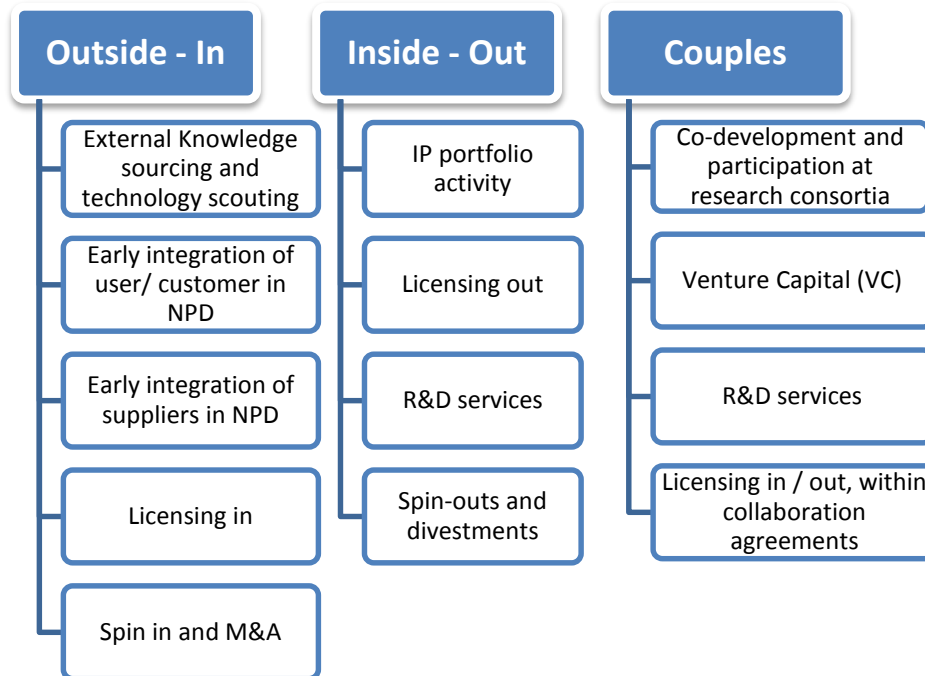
Outside - In

External Knowledge sourcing and technology scouting

Early integration of user/ customer in NPD

Early integration of suppliers in NPD

Licensing in

Spin in and M&A

Inside - Out

IP portfolio activity

Licensing out

R&D services

Spin-outs and divestments

Couples

Co-development and participation at research consortia

Venture Capital (VC)

R&D services

Licensing in / out, within collaboration agreements